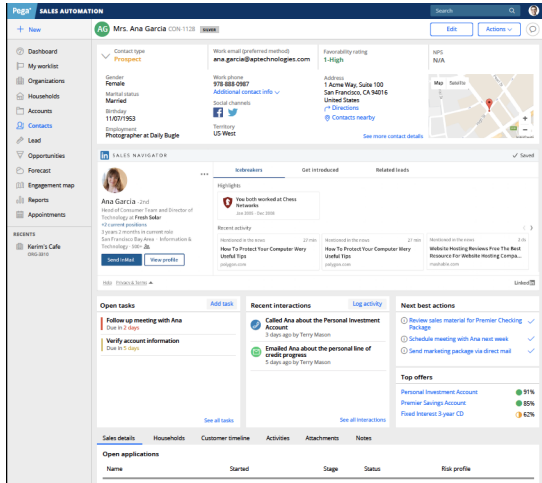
Pega SALES AUTOMATION

Search

+ New

Dashboard
My worklist
Organizations
Households
Accounts
Contacts
Lead
Opportunities
Forecast
Engagement map
Reports
Appointments

RECENTS
Kerim's Cafe
ORG-3010

AG Mrs. Ana Garcia CON-1128

Edit
Actions

Contact type
Prospect

Work email (preferred method)
ana.garcia@aptechnologies.com

Favorability rating
1-High

NPS
N/A

Gender
Female

Marital status
Married

Birthday
11/07/1953

Employment
Photographer at Daily Bugle

Work phone
978 888-0987
Additional contact info

Social channels

Territory
US West

Address
1 Acme Way, Suite 100
San Francisco, CA 94016
United States
Directions
Contacts nearby

Map Satellite

See more contact details

SALES NAVIGATOR

Saved

Ana Garcia 2nd
Head of Consumer Team and Director of Technology at Fresh Solar
+2 current positions
3 years 2 months in current role
San Francisco Bay Area · Information & Technology

Send InMail
View profile

Icebreakers
Get introduced
Related leads

Highlights
You both worked at Chess Networks
Jun 2005 - Dec 2006

Recent activity

Mentioned in the news
How To Protect Your Computer Very Useful Tips
pelygon.com

Mentioned in the news
How To Protect Your Computer Very Useful Tips
pelygon.com

Mentioned in the news
Website Hosting Reviews Free The Best Resource For Website Hosting Compa...
mashable.com

Help Privacy & Terms

Open tasks
Add task
Follow up meeting with Ana
Due in 2 days
Verify account information
Due in 5 days
See all tasks

Recent interactions
Log activity
Called Ana about the Personal Investment Account
3 days ago by Terry Mason
Emailed Ana about the personal line of credit progress
5 days ago by Terry Mason
See all interactions

Next best actions
Review sales material for Premier Checking Package
Schedule meeting with Ana next week
Send marketing package via direct mail

Top offers
Personal Investment Account 91%
Premier Savings Account 85%
Fixed Interest 3-year CD 62%

Sales details
Households
Customer timeline
Activities
Attachments
Notes

Open applications

| Name | Started | Stage | Status | Risk profile |